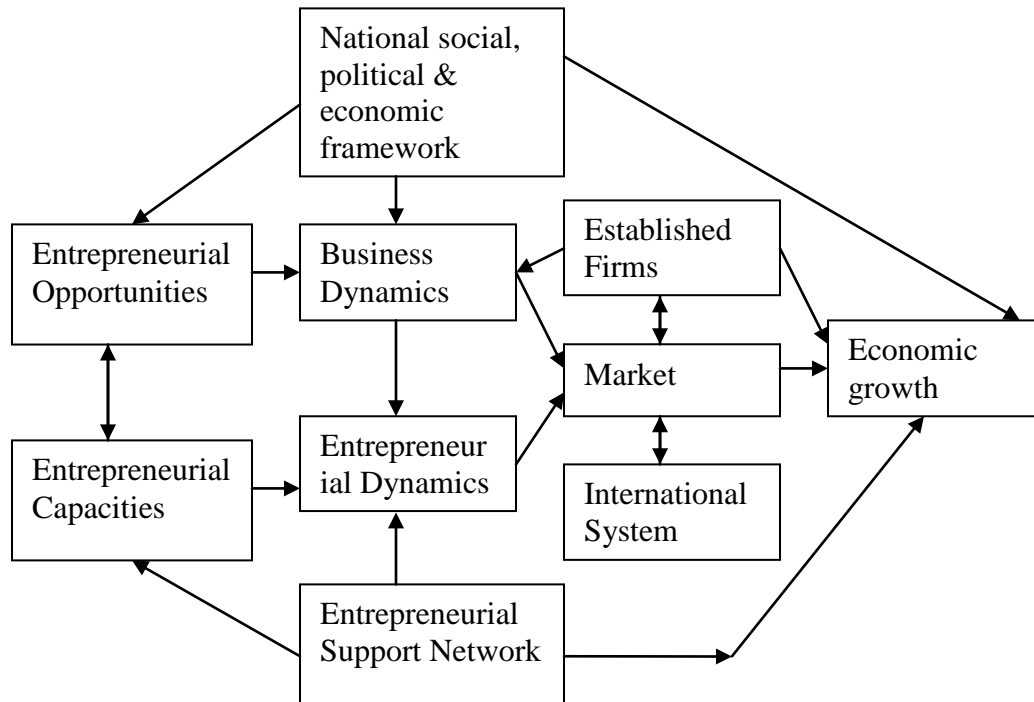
National social, political & economic framework

Entrepreneurial Opportunities

Business Dynamics

Established Firms

Market

Economic growth

Entrepreneurial Capacities

Entrepreneurial Dynamics

International System

Entrepreneurial Support Network